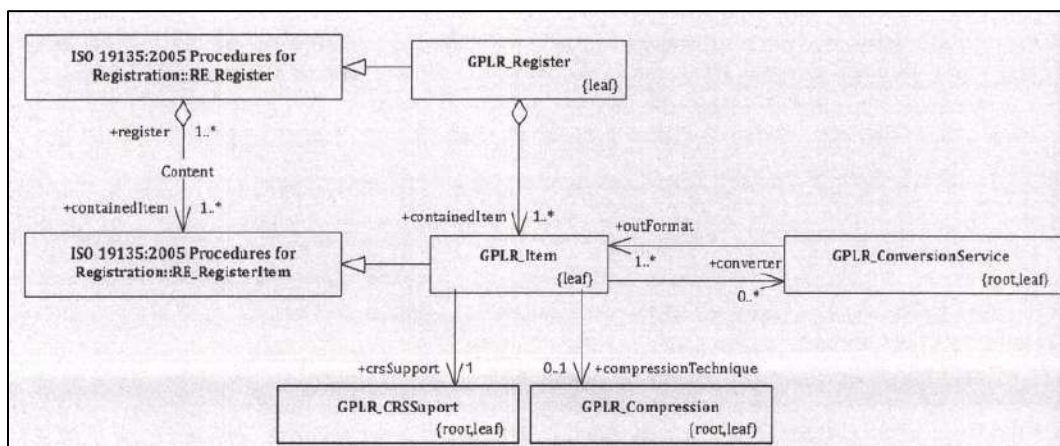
ISO 19135:2005 Procedures for Registration::RE_Register

GPLR_Register
{leaf}

+register 1..*

Content

+containedItem 1..*

ISO 19135:2005 Procedures for Registration::RE_RegisterItem

+containedItem 1..*

GPLR_Item
{leaf}

+outFormat
1..*

+converter
0..*

GPLR_ConversionService
{root,leaf}

+crsSupport 1

0..1 +compressionTechnique

GPLR_CRSSuport
{root,leaf}

GPLR_Compression
{root,leaf}